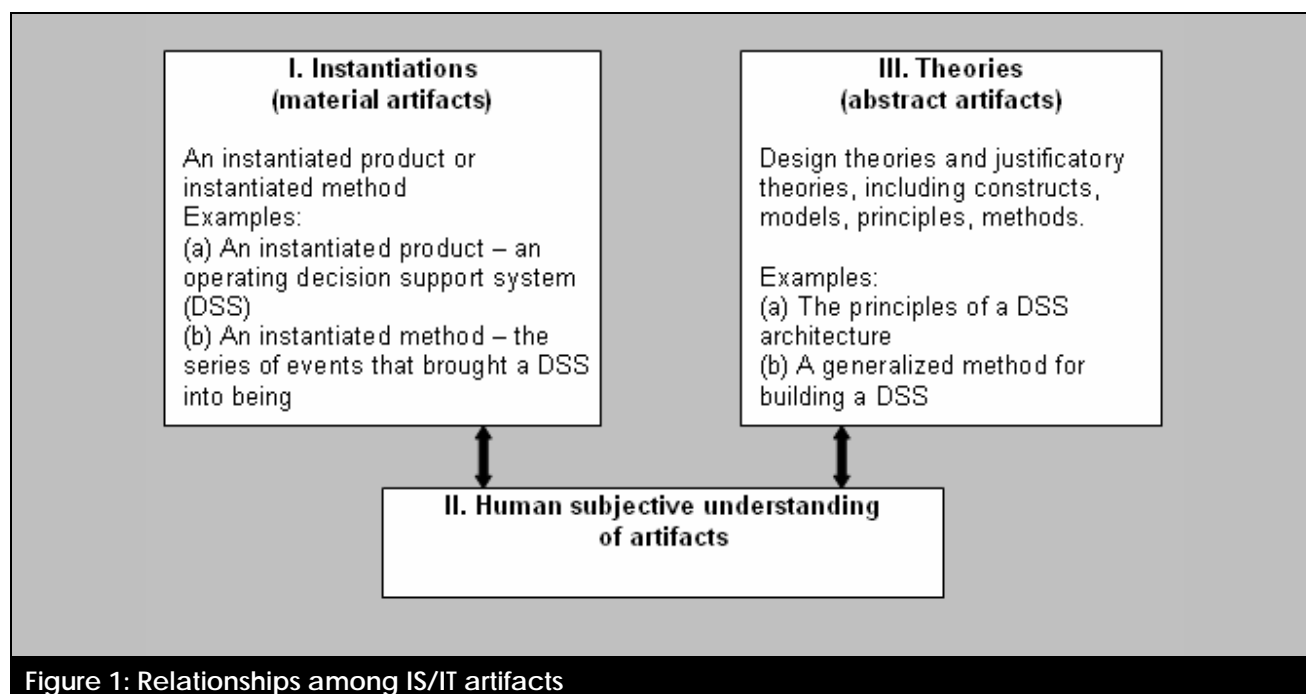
I. Instantiations
(material artifacts)

An instantiated product or instantiated method
Examples:
(a) An instantiated product – an operating decision support system (DSS)
(b) An instantiated method – the series of events that brought a DSS into being

III. Theories
(abstract artifacts)

Design theories and justificatory theories, including constructs, models, principles, methods.

Examples:
(a) The principles of a DSS architecture
(b) A generalized method for building a DSS

II. Human subjective understanding of artifacts

Figure 1: Relationships among IS/IT artifacts